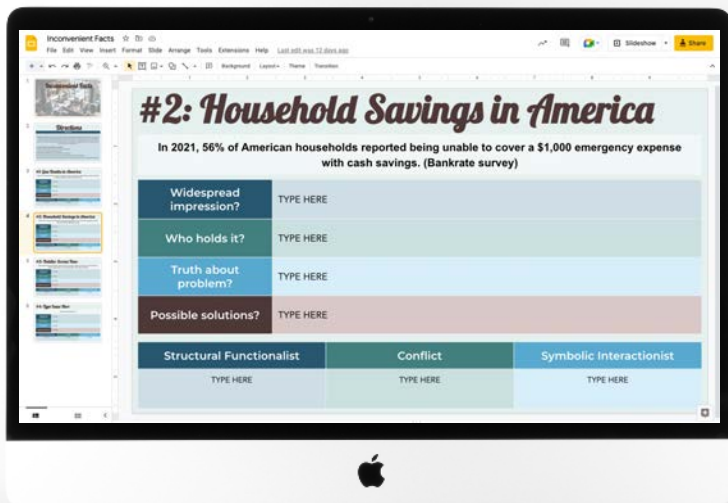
Inconvenient Facts
File Edit View Insert Format Slide Arrange Tools Extensions Help Last edit was 12 days ago
Slideshow Share
Background Layout Theme Transition

Inconvenient Facts
Directions
#1 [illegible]
#2: Household Savings in America
#3 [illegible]
#4 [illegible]

#2: Household Savings in America

In 2021, 56% of American households reported being unable to cover a $1,000 emergency expense with cash savings. (Bankrate survey)

| Widespread impression? | TYPE HERE |
|---|---|
| Who holds it? | TYPE HERE |
| Truth about problem? | TYPE HERE |
| Possible solutions? | TYPE HERE |

| Structural Functionalist | Conflict | Symbolic Interactionist |
|---|---|---|
| TYPE HERE | TYPE HERE | TYPE HERE |